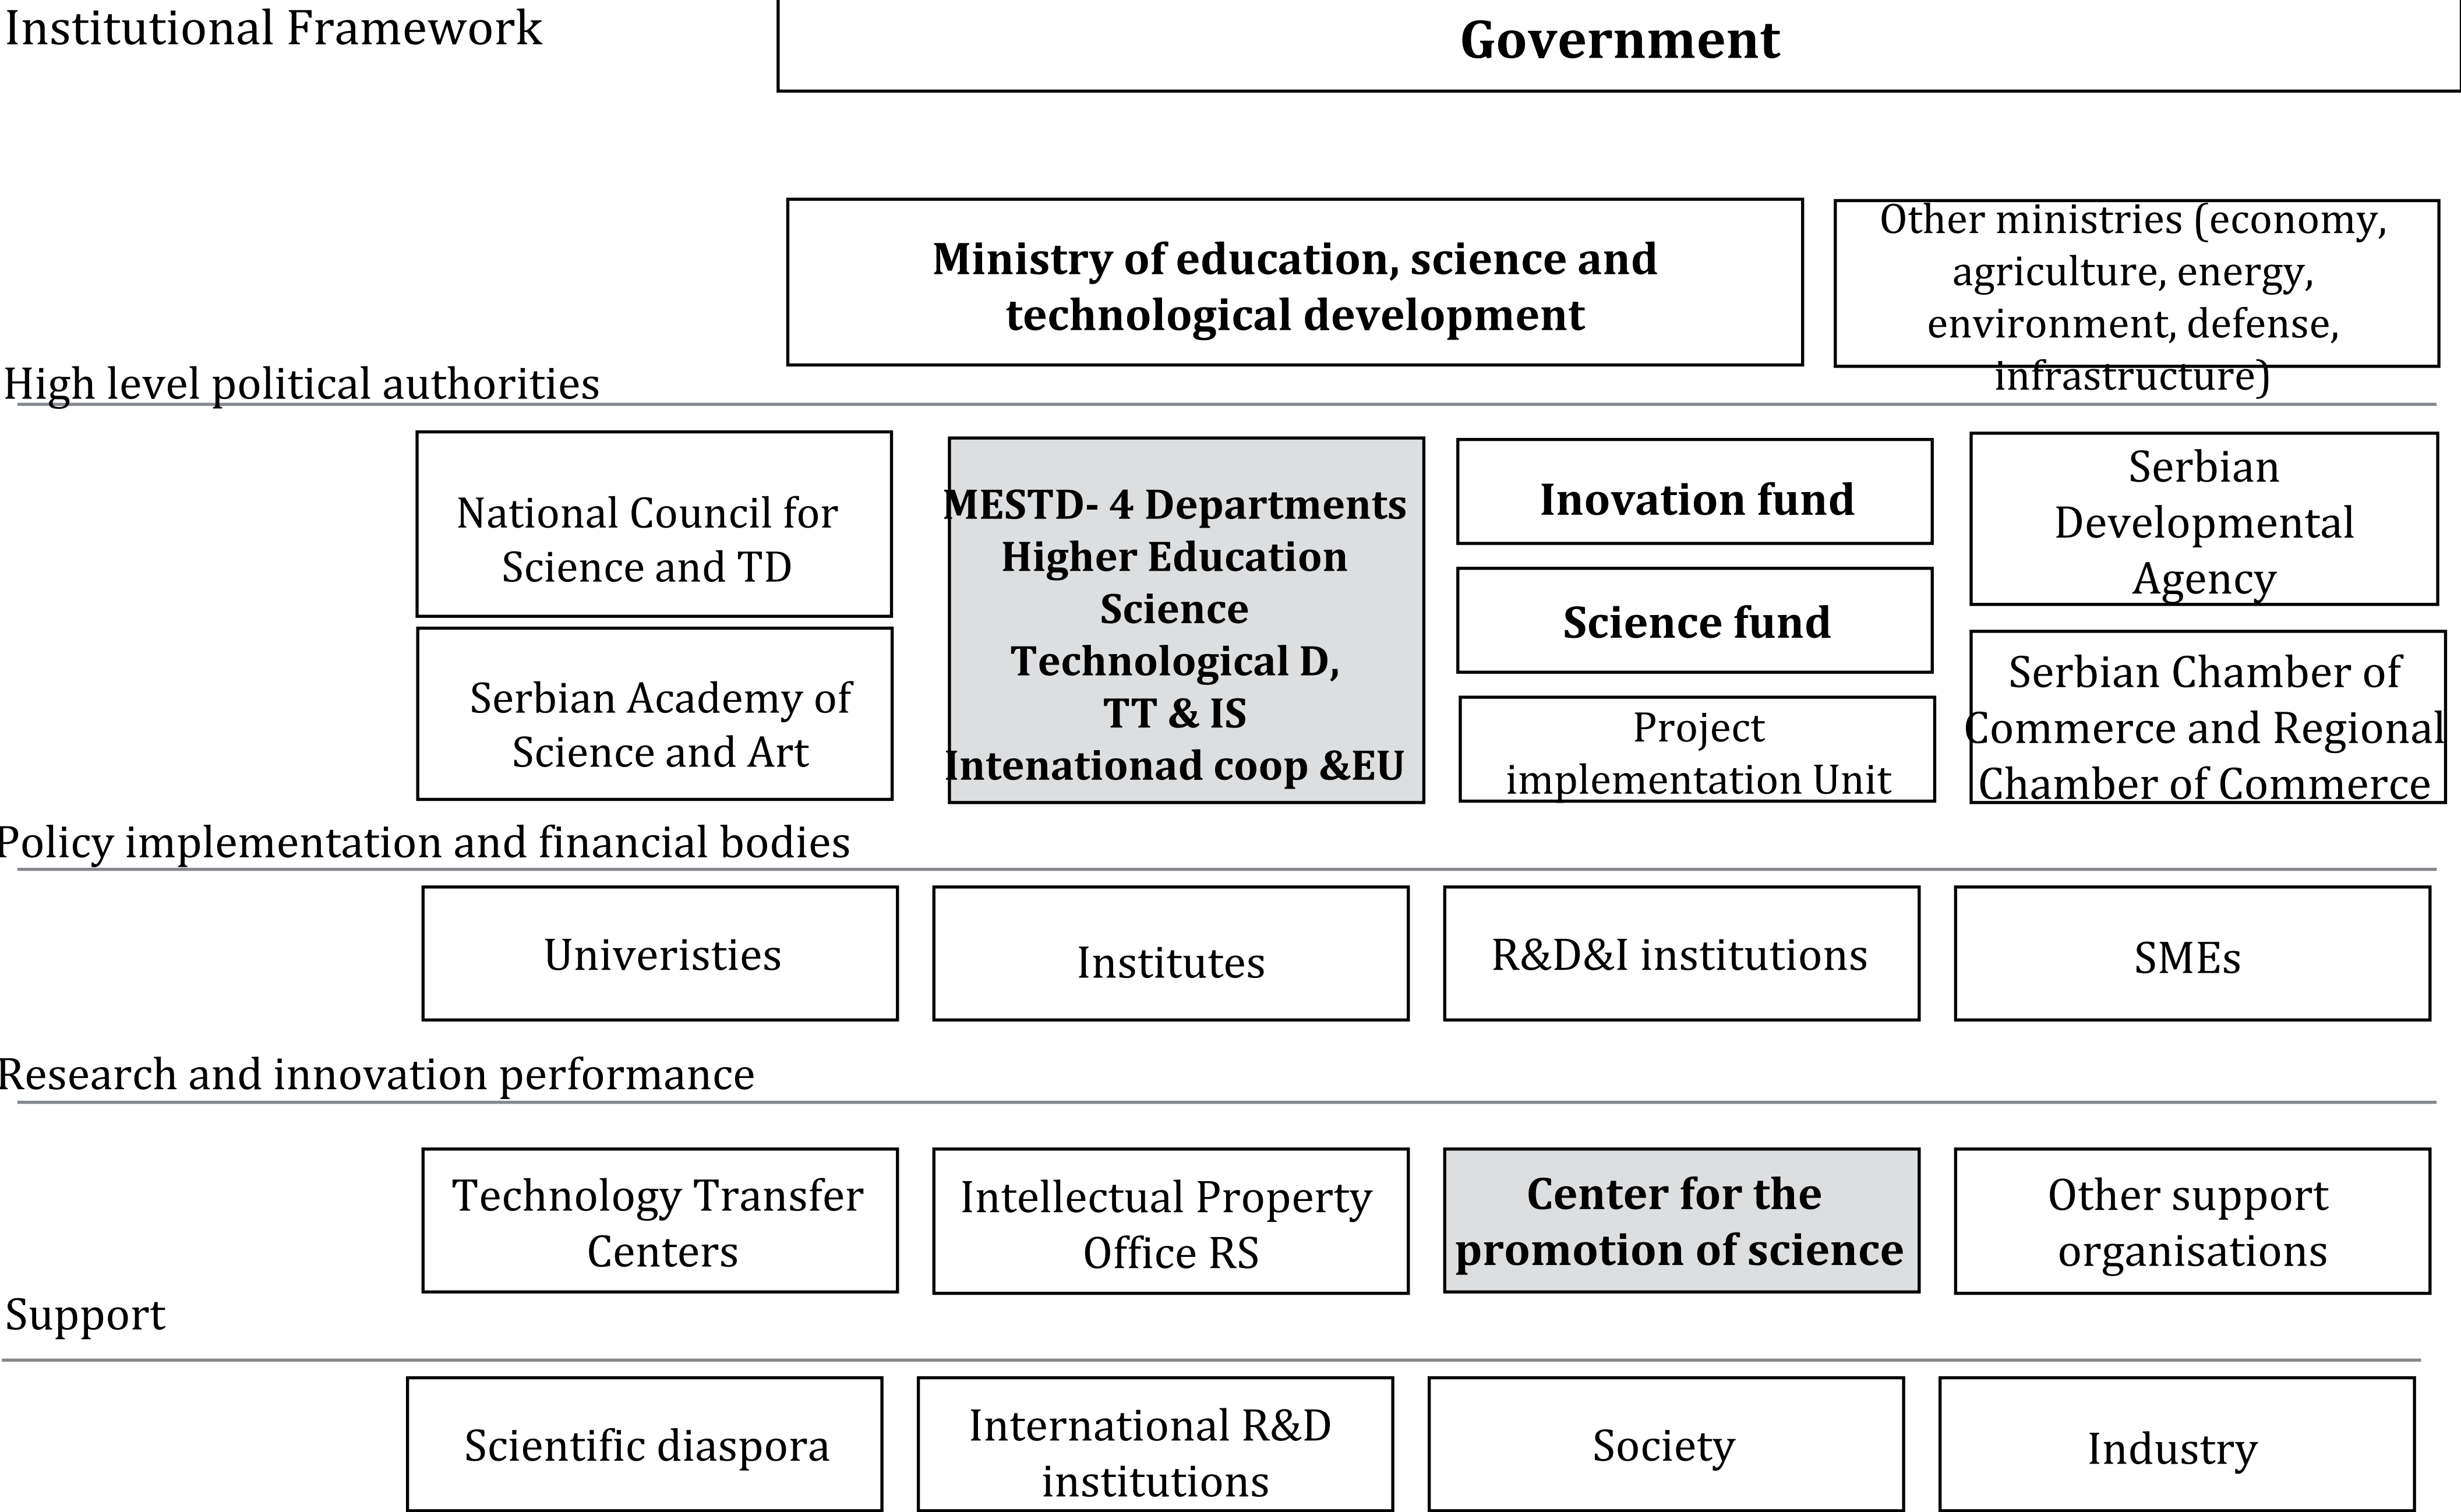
Institutional Framework

Government

Ministry of education, science and technological development

Other ministries (economy, agriculture, energy, environment, defense, infrastructure)

High level political authorities

National Council for Science and TD

Serbian Academy of Science and Art

MESTD- 4 Departments
Higher Education
Science
Technological D,
TT & IS
Intenationad coop &EU

Inovation fund

Science fund

Project implementation Unit

Serbian Developmental Agency

Serbian Chamber of Commerce and Regional Chamber of Commerce

Policy implementation and financial bodies

Univeristies

Institutes

R&D&I institutions

SMEs

Research and innovation performance

Technology Transfer Centers

Intellectual Property Office RS

Center for the promotion of science

Other support organisations

Support

Scientific diaspora

International R&D institutions

Society

Industry